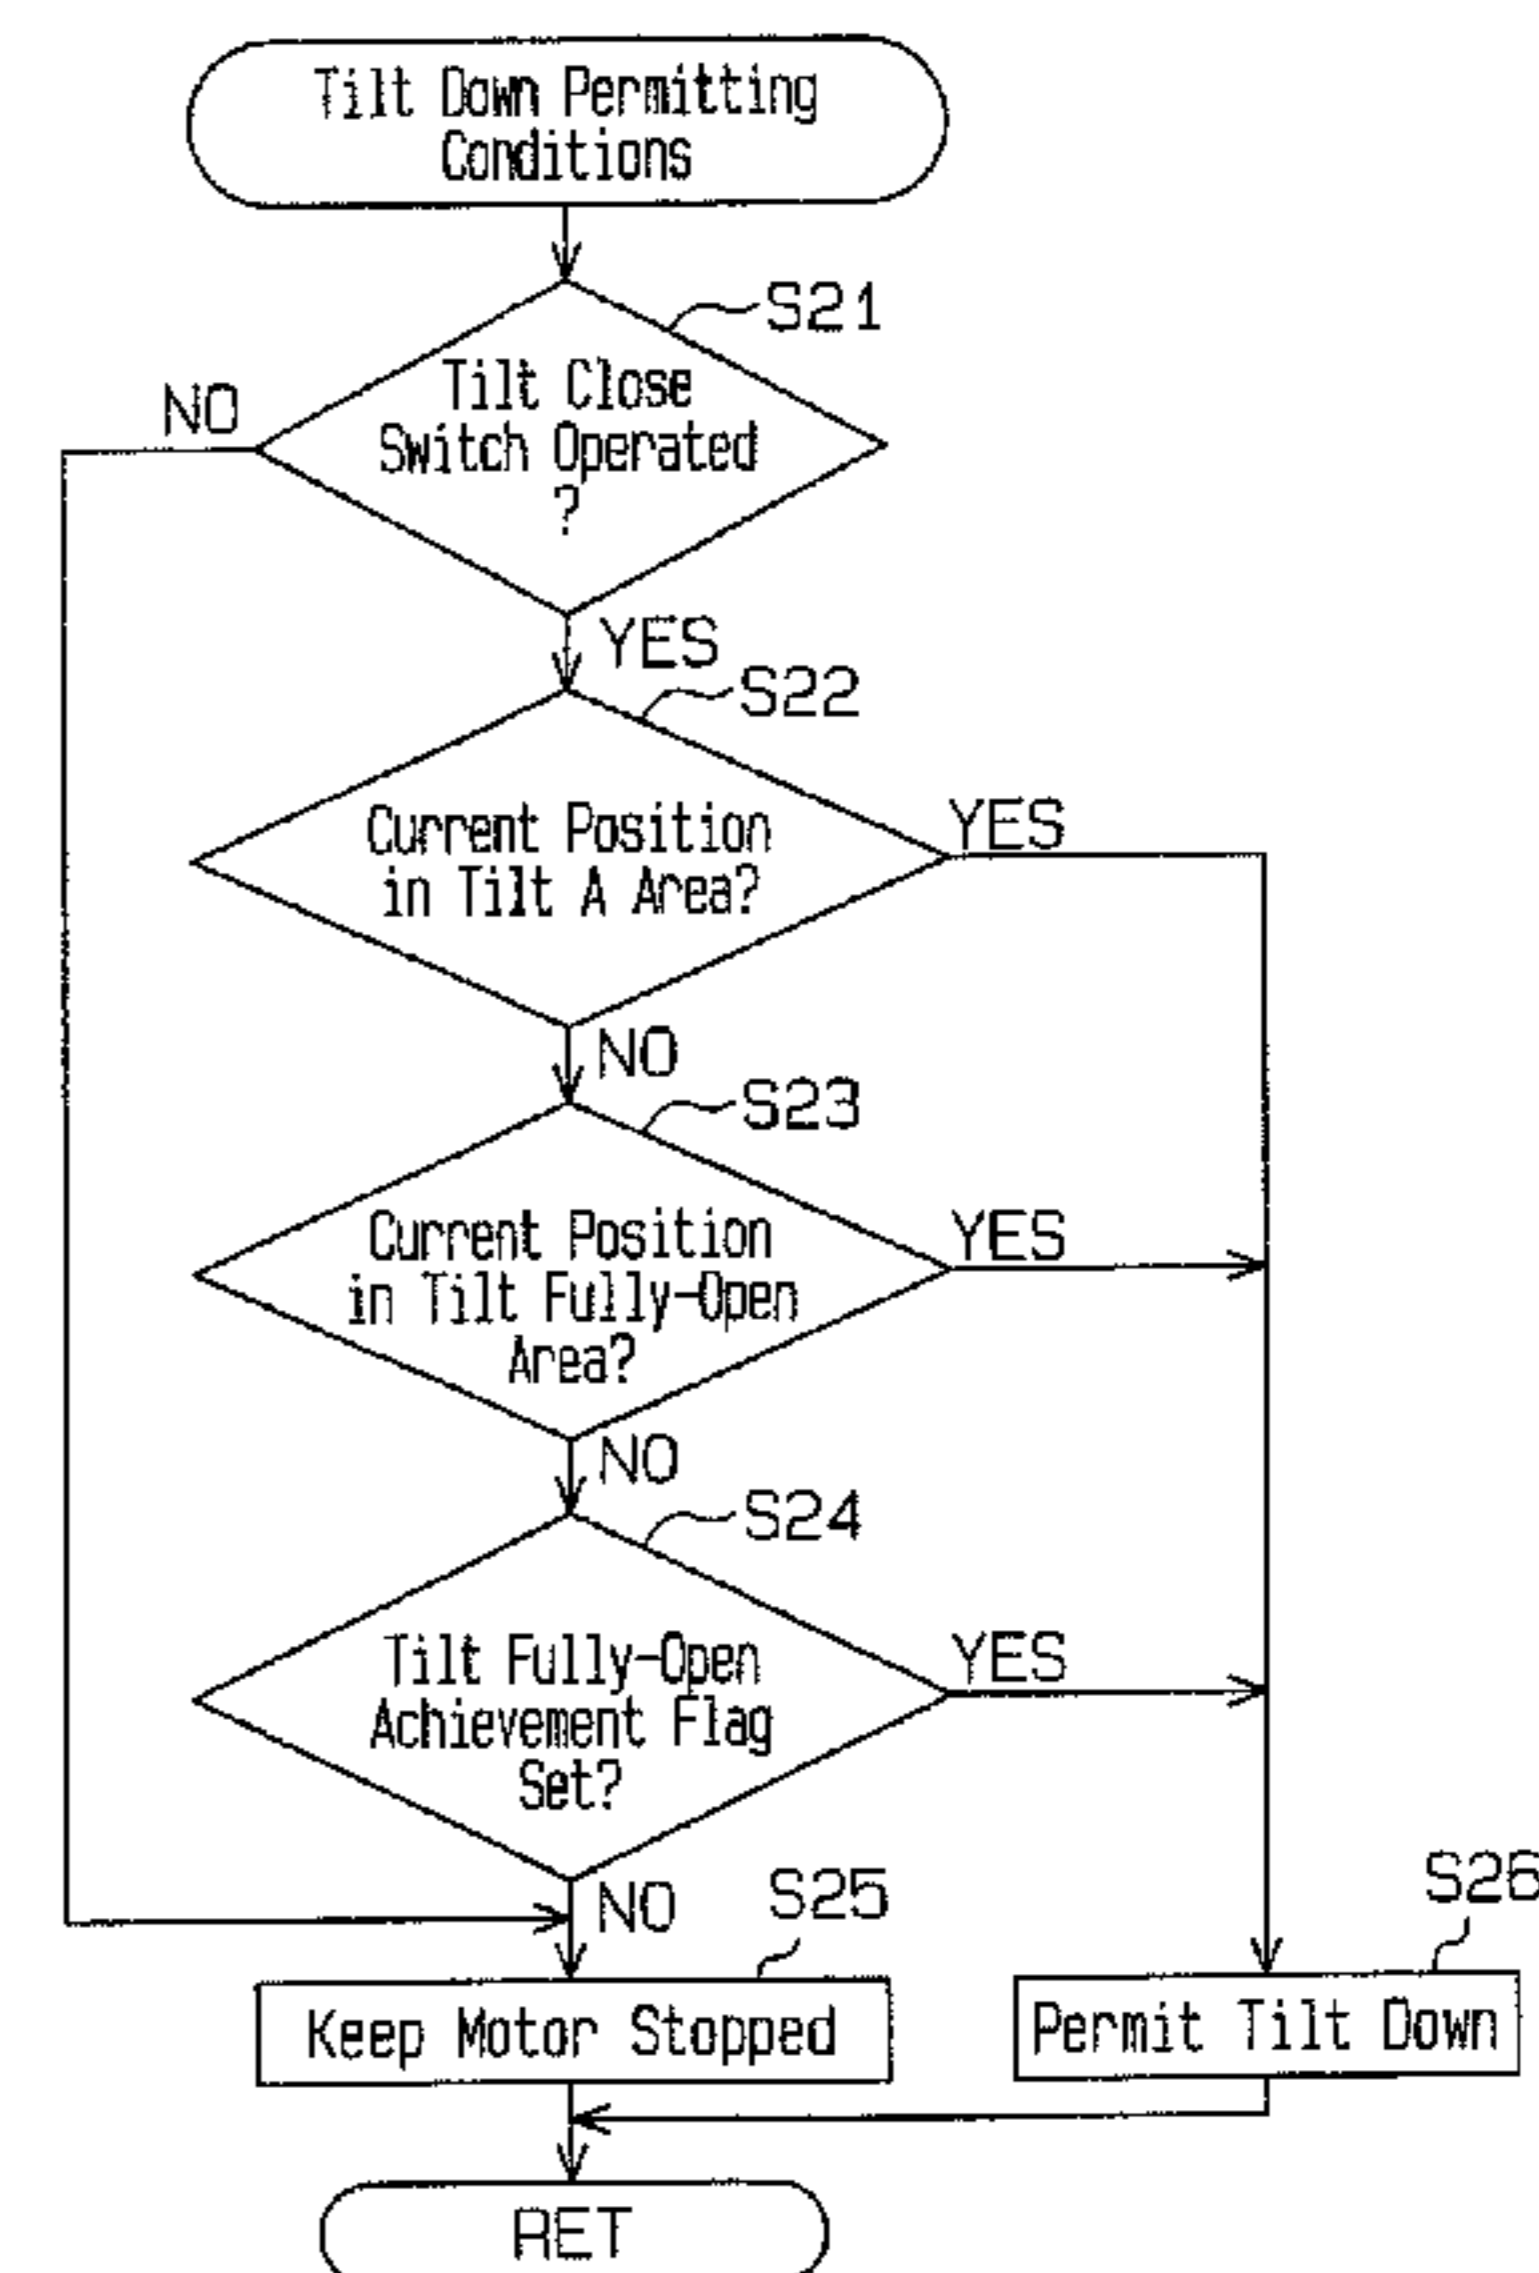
Tilt Down Permitting Conditions

S21

Tilt Close Switch Operated ?

NO

YES

S22

Current Position in Tilt A Area?

YES

NO

S23

Current Position in Tilt Fully-Open Area?

YES

NO

S24

Tilt Fully-Open Achievement Flag Set?

YES

NO

S25

Keep Motor Stopped

S26

Permit Tilt Down

RET